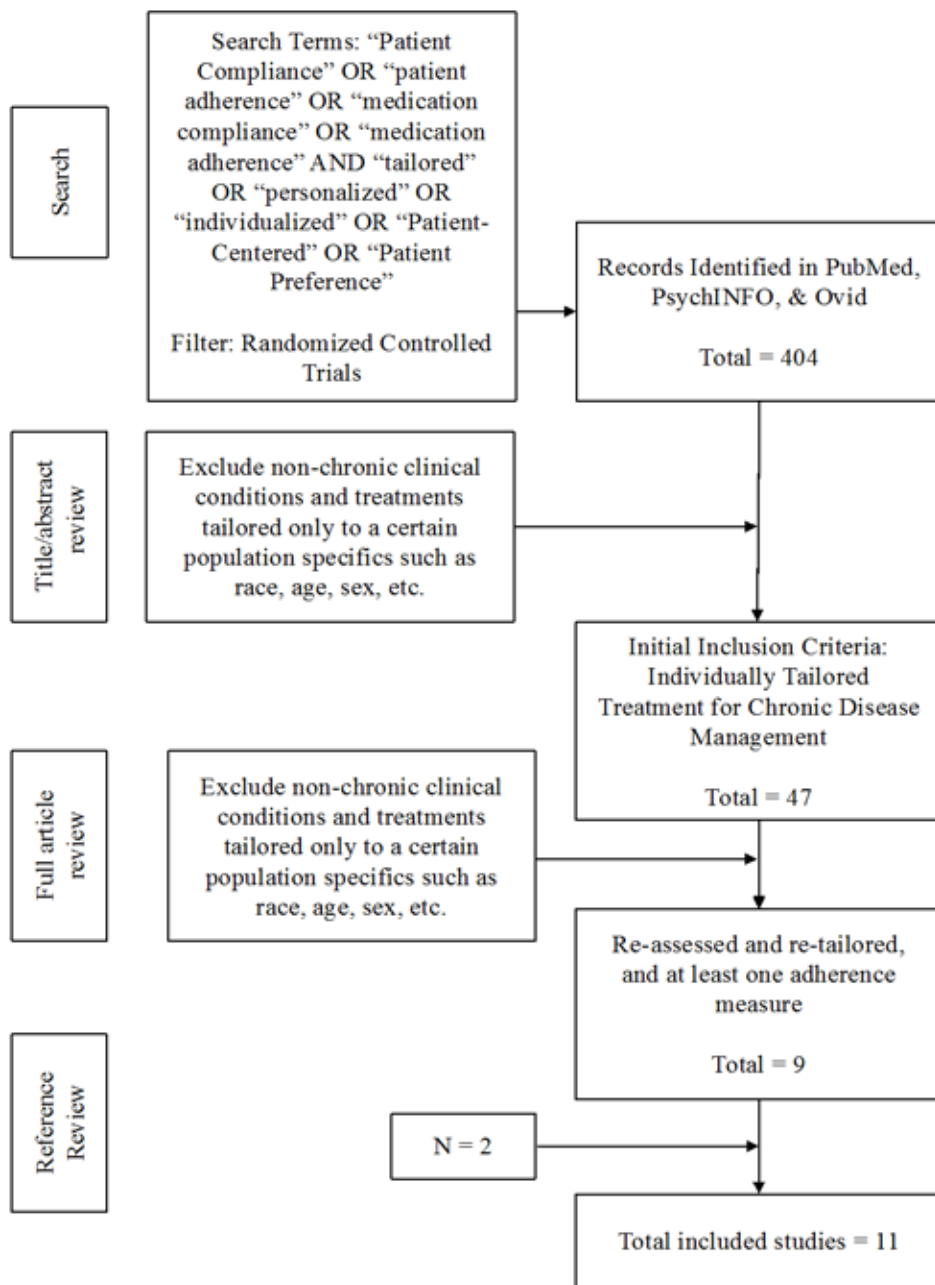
Search

Search Terms: “Patient Compliance” OR “patient adherence” OR “medication compliance” OR “medication adherence” AND “tailored” OR “personalized” OR “individualized” OR “Patient-Centered” OR “Patient Preference”

Filter: Randomized Controlled Trials

Records Identified in PubMed, PsychINFO, & Ovid

Total = 404

Title/abstract review

Exclude non-chronic clinical conditions and treatments tailored only to a certain population specifics such as race, age, sex, etc.

Initial Inclusion Criteria: Individually Tailored Treatment for Chronic Disease Management

Total = 47

Full article review

Exclude non-chronic clinical conditions and treatments tailored only to a certain population specifics such as race, age, sex, etc.

Re-assessed and re-tailored, and at least one adherence measure

Total = 9

Reference Review

N = 2

Total included studies = 11